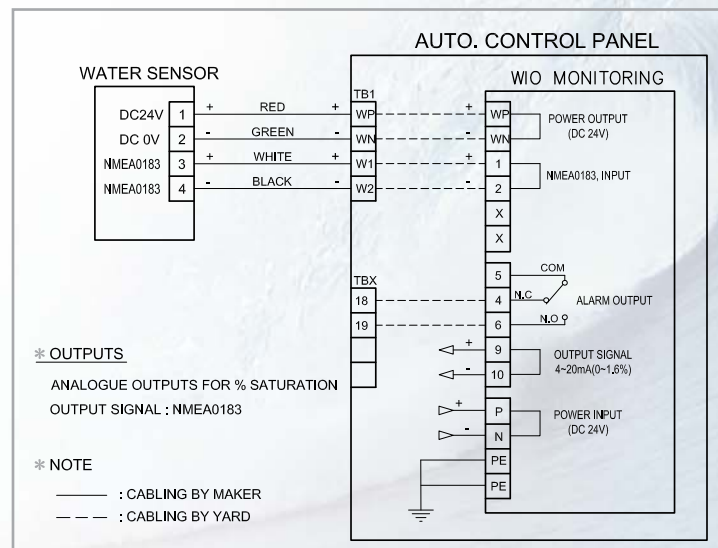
AUTO. CONTROL PANEL

WATER SENSOR

WIO MONITORING

TB1

DC24V 1 + RED + WP + WP POWER OUTPUT (DC 24V)
DC 0V 2 - GREEN - WN - WN
NMEA0183 3 + WHITE + W1 + 1 NMEA0183, INPUT
NMEA0183 4 - BLACK - W2 - 2

X
X

TBX

5 COM
18 4 N.C ALARM OUTPUT
19 6 N.O

* OUTPUTS

ANALOGUE OUTPUTS FOR % SATURATION
OUTPUT SIGNAL : NMEA0183

+ 9 OUTPUT SIGNAL 4~20mA(0~1.6%)
- 10

+ P POWER INPUT (DC 24V)
- N

PE
PE

* NOTE

——— : CABLING BY MAKER
— — — : CABLING BY YARD